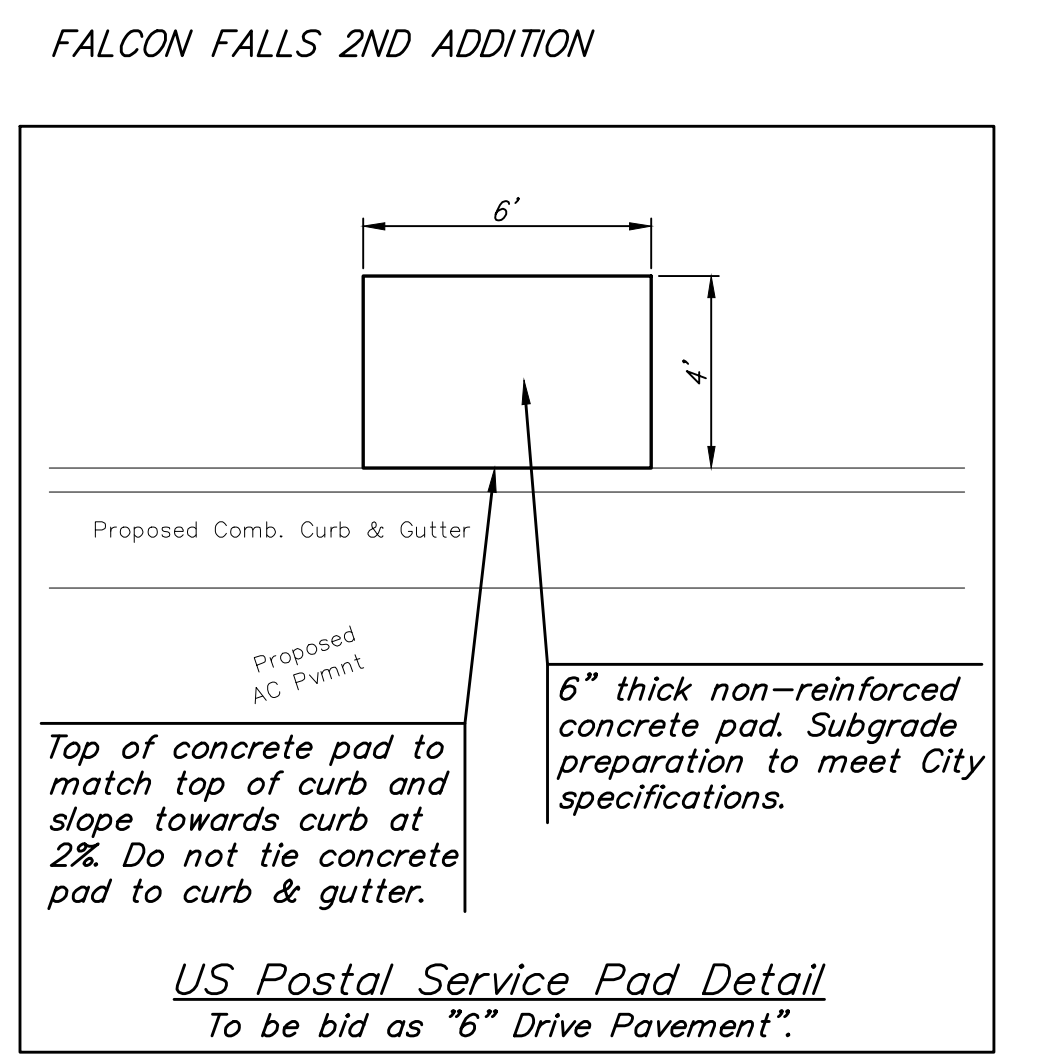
FALCON FALLS 2ND ADDITION

6'

4'

Proposed Comb. Curb & Gutter

Proposed AC Pvmnt

6" thick non-reinforced concrete pad. Subgrade preparation to meet City specifications.

Top of concrete pad to match top of curb and slope towards curb at 2%. Do not tie concrete pad to curb & gutter.

US Postal Service Pad Detail

To be bid as "6" Drive Pavement".